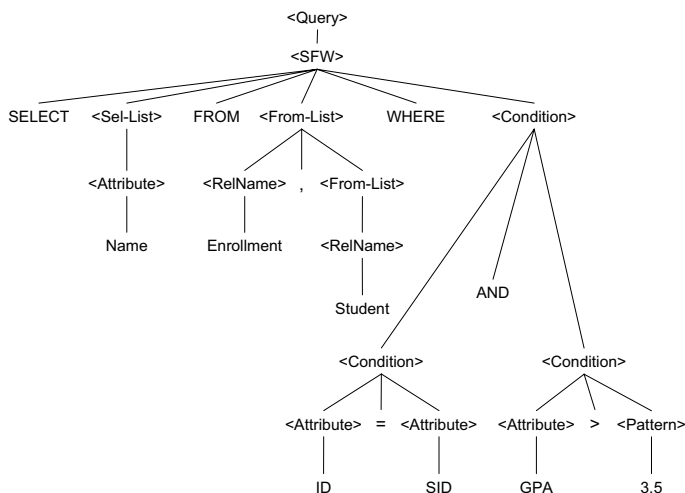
<Query>
<SFW>
SELECT <Sel-List> FROM <From-List> WHERE <Condition>
<Attribute>
Name
<RelName> , <From-List>
Enrollment
<RelName>
Student
AND
<Condition>
<Condition>
<Attribute> = <Attribute>
ID SID
<Attribute> > <Pattern>
GPA 3.5